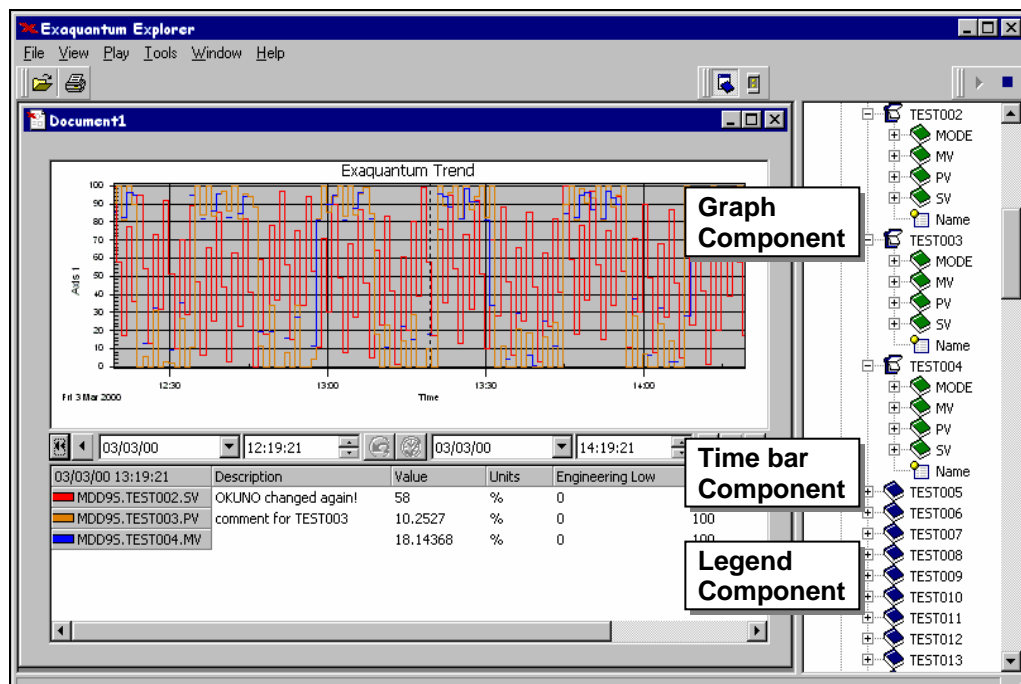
Exaquantum Explorer

File View Play Tools Window Help

Document1

Exaquantum Trend

100
90
80
70
60
50
40
30
20
10
0

Axis 1

12:30 13:00 13:30 14:00

Fri 3 Mar 2000

Time

Graph Component

03/03/00 12:19:21 03/03/00 14:19:21

Time bar Component

| 03/03/00 13:19:21 | Description | Value | Units | Engineering Low | |
|---|---|---|---|---|---|
| MDD95.TEST002.SV | OKUNO changed again! | 58 | % | 0 | |
| MDD95.TEST003.PV | comment for TEST003 | 10.2527 | % | 0 | 100 |
| MDD95.TEST004.MV | | 18.14368 | % | 0 | 100 |

Legend Component

TEST002
MODE
MV
PV
SV
Name
TEST003
MODE
MV
PV
SV
Name
TEST004
MODE
MV
PV
SV
Name
TEST005
TEST006
TEST007
TEST008
TEST009
TEST010
TEST011
TEST012
TEST013